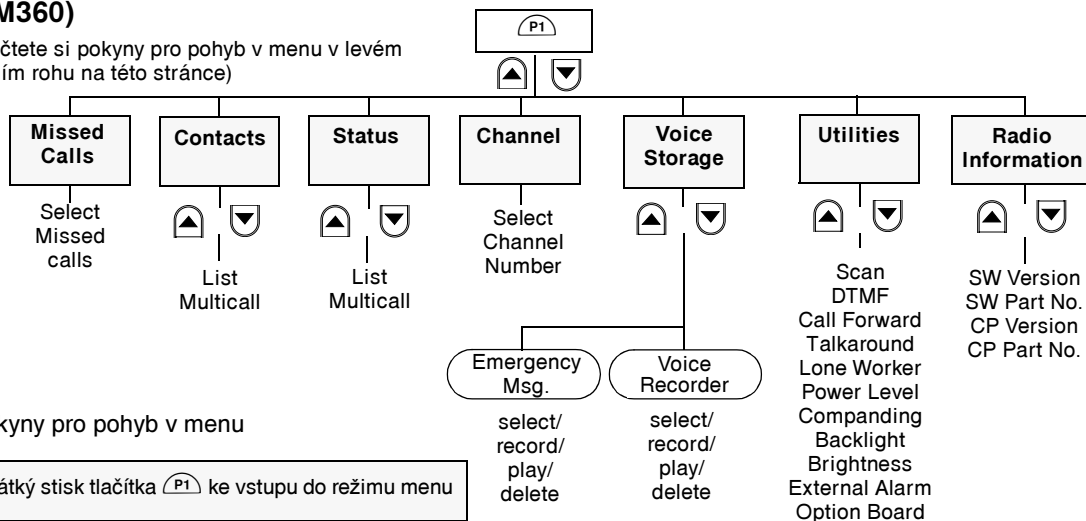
M360)

čtete si pokyny pro pohyb v menu v levém ím rohu na této stránce)

P1

Missed Calls

Select Missed calls

Contacts

List Multicall

Status

List Multicall

Channel

Select Channel Number

Voice Storage

Emergency Msg.

select/ record/ play/ delete

Voice Recorder

select/ record/ play/ delete

Utilities

Scan
DTMF
Call Forward
Talkaround
Lone Worker
Power Level
Companding
Backlight
Brightness
External Alarm
Option Board

Radio Information

SW Version
SW Part No.
CP Version
CP Part No.

kyny pro pohyb v menu

átký stisk tlačítka P1 ke vstupu do režimu menu